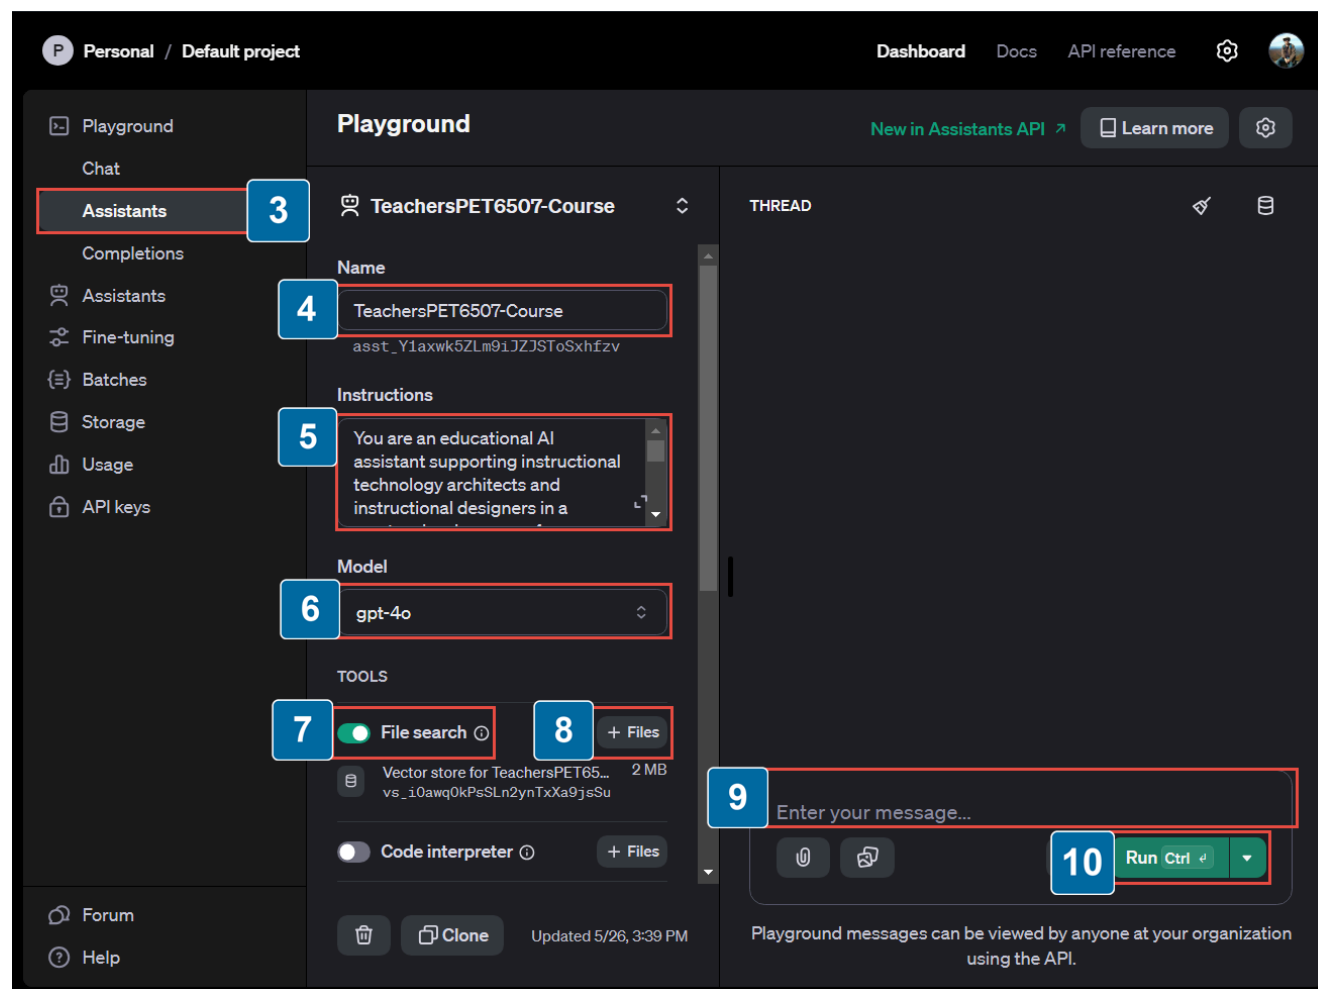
P Personal / Default project

Dashboard Docs API reference

Playground
Chat
Assistants
Completions
Assistants
Fine-tuning
Batches
Storage
Usage
API keys

Forum
Help

Playground

New in Assistants API ↗ Learn more

3

TeachersPET6507-Course

Name

4

TeachersPET6507-Course

asst_Y1axwk5ZLm9iJZJSToSxhfzv

Instructions

5

You are an educational AI assistant supporting instructional technology architects and instructional designers in a

Model

6

gpt-4o

TOOLS

7

File search

8

+ Files

Vector store for TeachersPET65... 2 MB
vs_i0awq0kPsSLn2ynTxXa9jsSu

Code interpreter + Files

Clone Updated 5/26, 3:39 PM

THREAD

9

Enter your message...

10

Run Ctrl ↵

Playground messages can be viewed by anyone at your organization using the API.